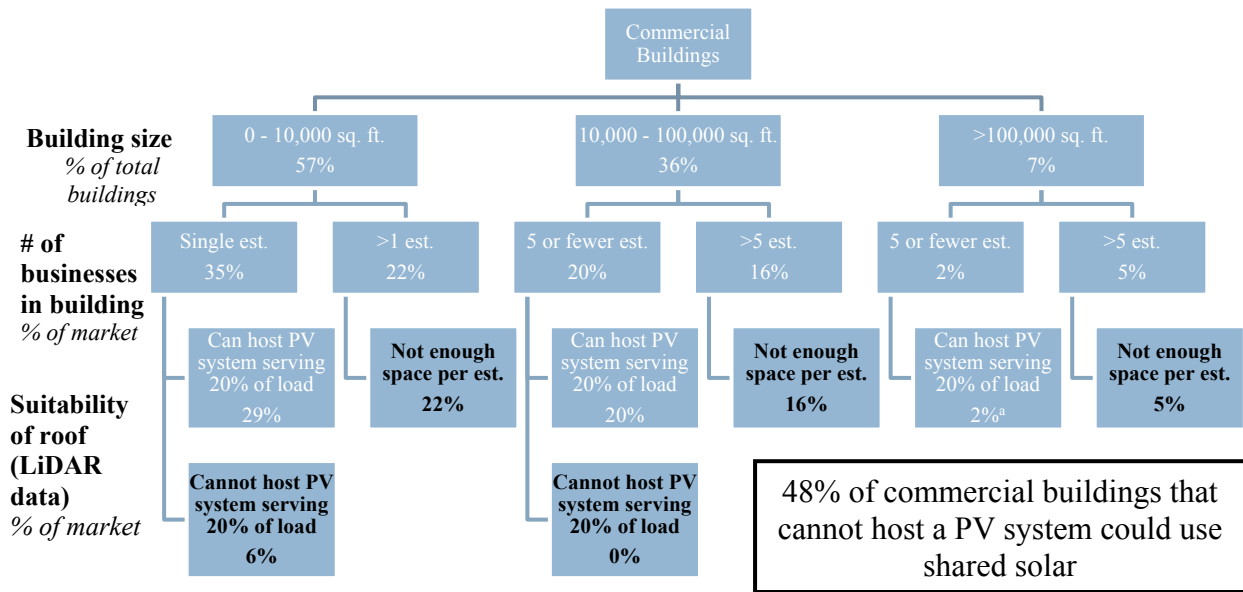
Commercial Buildings

Building size
% of total buildings

0 - 10,000 sq. ft.
57%

10,000 - 100,000 sq. ft.
36%

>100,000 sq. ft.
7%

# of businesses in building
% of market

Single est.
35%

>1 est.
22%

5 or fewer est.
20%

>5 est.
16%

5 or fewer est.
2%

>5 est.
5%

Suitability of roof (LiDAR data)
% of market

Can host PV system serving 20% of load
29%

Not enough space per est.
22%

Can host PV system serving 20% of load
20%

Not enough space per est.
16%

Can host PV system serving 20% of load
2%$^a$

Not enough space per est.
5%

Cannot host PV system serving 20% of load
6%

Cannot host PV system serving 20% of load
0%

48% of commercial buildings that cannot host a PV system could use shared solar